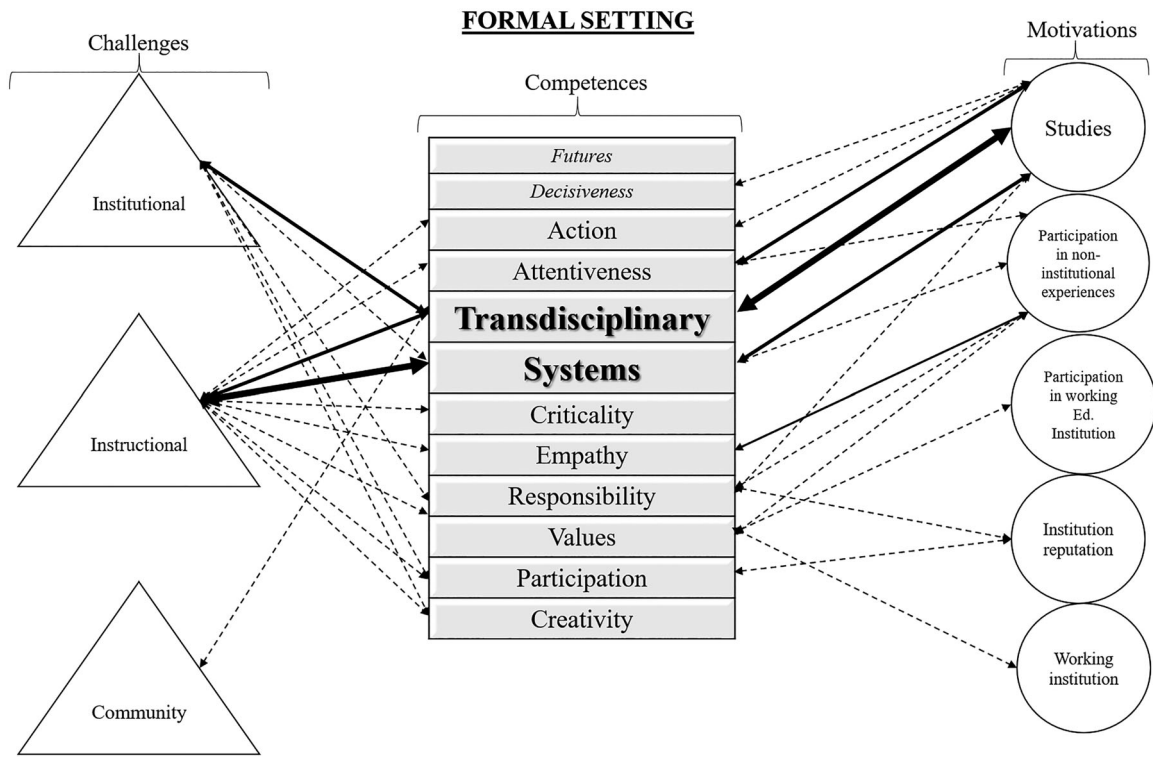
FORMAL SETTING

Challenges

Institutional

Instructional

Community

Competences

Futures

Decisiveness

Action

Attentiveness

Transdisciplinary

Systems

Criticality

Empathy

Responsibility

Values

Participation

Creativity

Motivations

Studies

Participation in non-institutional experiences

Participation in working Ed. Institution

Institution reputation

Working institution